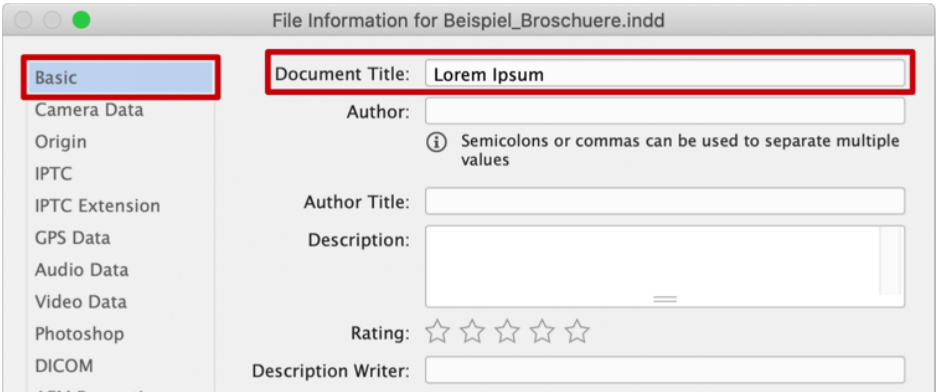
File Information for Beispiel_Broschuere.indd

Basic
Camera Data
Origin
IPTC
IPTC Extension
GPS Data
Audio Data
Video Data
Photoshop
DICOM

Document Title: Lorem Ipsum
Author:
ⓘ Semicolons or commas can be used to separate multiple values
Author Title:
Description:
Rating: ☆☆☆☆☆
Description Writer: